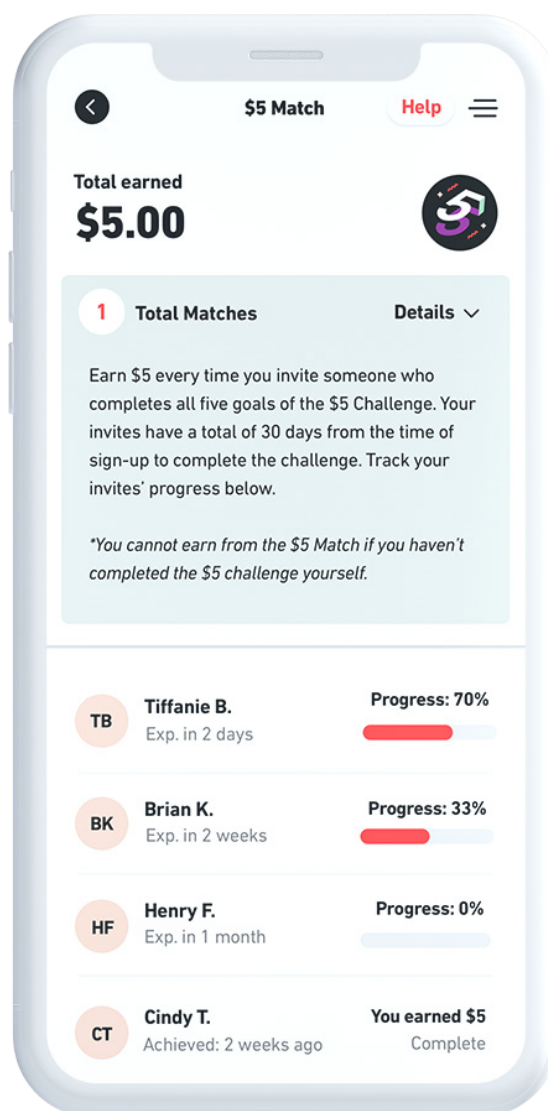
$5 Match

Help

Total earned
$5.00

1 Total Matches

Details

Earn $5 every time you invite someone who completes all five goals of the $5 Challenge. Your invites have a total of 30 days from the time of sign-up to complete the challenge. Track your invites' progress below.

*You cannot earn from the $5 Match if you haven't completed the $5 challenge yourself.

TB Tiffanie B.
Exp. in 2 days
Progress: 70%

BK Brian K.
Exp. in 2 weeks
Progress: 33%

HF Henry F.
Exp. in 1 month
Progress: 0%

CT Cindy T.
Achieved: 2 weeks ago
You earned $5
Complete